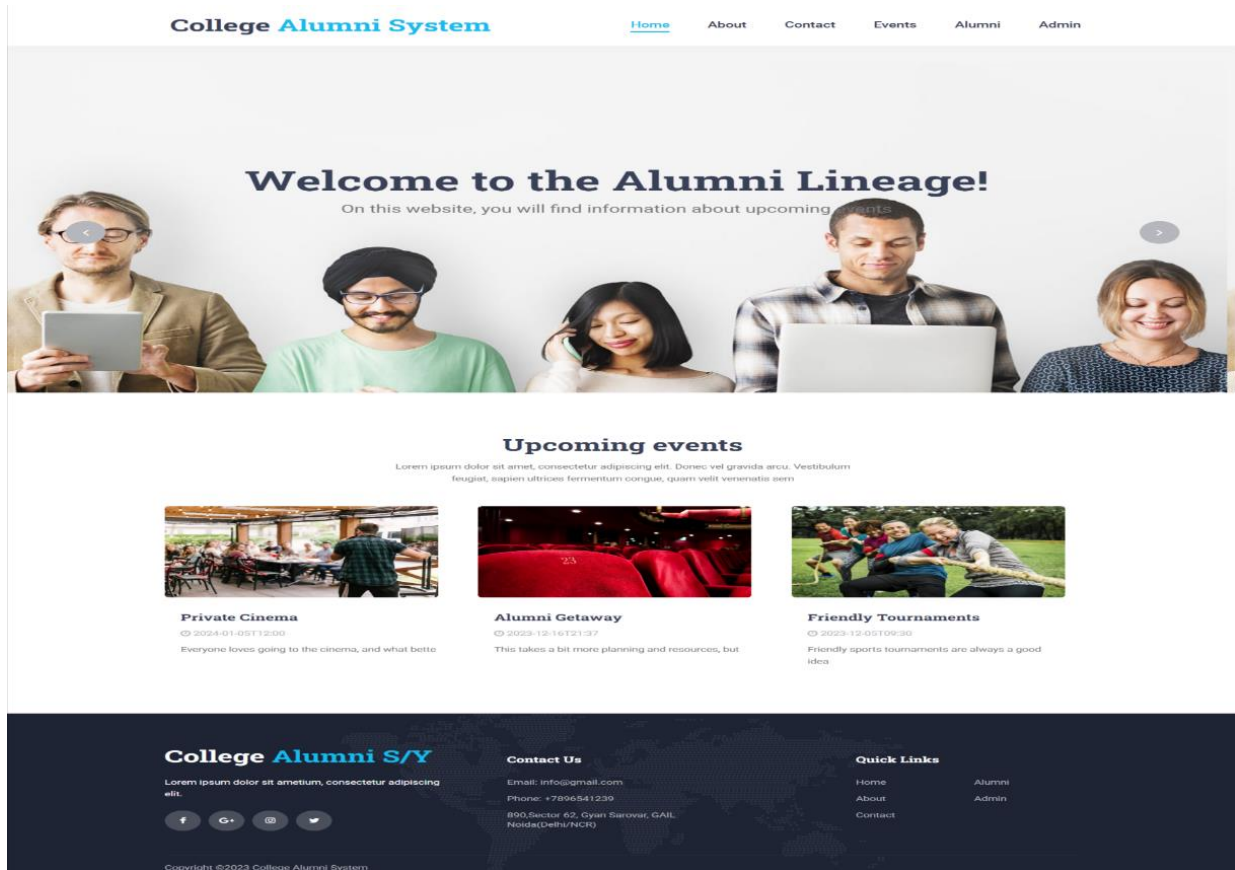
College Alumni System

Home About Contact Events Alumni Admin

Welcome to the Alumni Lineage!

On this website, you will find information about upcoming events

<  >

Upcoming events

Lorem ipsum dolor sit amet, consectetur adipiscing elit. Donec vel gravida arcu. Vestibulum feugiat, sapien ultrices fermentum congue, quam velit venenatis sem

Private Cinema

2024-01-05T12:00

Everyone loves going to the cinema, and what bette

Alumni Getaway

2023-12-16T21:37

This takes a bit more planning and resources, but

Friendly Tournaments

2023-12-05T09:30

Friendly sports tournaments are always a good idea

College Alumni S/Y

Lorem ipsum dolor sit ametium, consectetur adipiscing elit.

f G+

Contact Us

Email: info@gmail.com

Phone: +7896541239

890,Sector 62, Gyan Sarovar, GAIL Noida(Delhi/NCR)

Quick Links

Home Alumni

About Admin

Contact

Copyright ©2023 College Alumni System